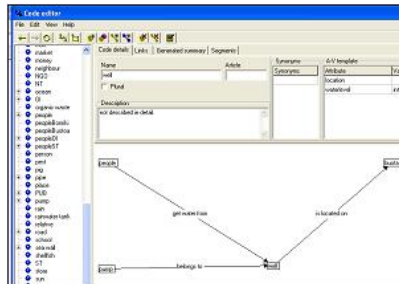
Code editor
File Edit View Help
market
money
neighbour
NGO
NT
ocean
OI
organic waste
people
peopleBasic
peopleLudica
peopleDI
peopleST
person
pest
pig
pipe
place
PUD
pump
rain
rainwater tank
relative
road
school
sea wall
shellfish
ST
store
sun
Code details | Links | Generated summary | Segments
Name
well
Article
Plural
Description
not described in detail
Synonyms
Synonyms
A-V template
Attribute
location
water level
people
get water from
is located on
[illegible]
pump
belongs to
well